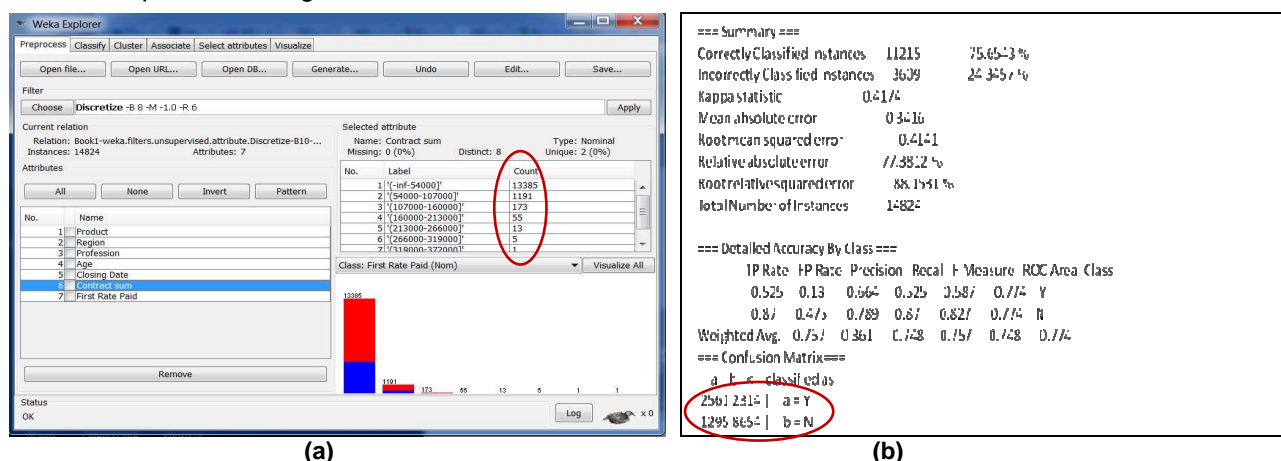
Weka Explorer

Preprocess | Classify | Cluster | Associate | Select attributes | Visualize

Open file... | Open URL... | Open DB... | Generate... | Undo | Edit... | Save...

Filter
Choose | Discretize -B 8 -M -1.0 -R 6 | Apply

Current relation
Relation: Book1-weka.filters.unsupervised.attribute.Discretize-B10-...
Instances: 14824 Attributes: 7

Attributes
All | None | Invert | Pattern

| No. | Name |
|---|---|
| 1 | Product |
| 2 | Region |
| 3 | Profession |
| 4 | Age |
| 5 | Closing Date |
| 6 | Contract sum |
| 7 | First Rate Paid |

Remove

Selected attribute
Name: Contract sum Type: Nominal
Missing: 0 (0%) Distinct: 8 Unique: 2 (0%)

| No. | Label | Count |
|---|---|---|
| 1 | '(-inf-54000]' | 13385 |
| 2 | '(54000-107000]' | 1191 |
| 3 | '(107000-160000]' | 173 |
| 4 | '(160000-213000]' | 55 |
| 5 | '(213000-266000]' | 13 |
| 6 | '(266000-319000]' | 5 |
| 7 | '(319000-372000]' | 1 |

Class: First Rate Paid (Nom) | Visualize All

13385
1191 173 55 13 5 1 1

Status
OK
Log x 0

(a)

=== Summary ===
Correctly Classified Instances 11215 75.6543 %
Incorrectly Classified Instances 3609 24.3457 %
Kappa statistic 0.4174
Mean absolute error 0.3416
Root mean squared error 0.4141
Relative absolute error 77.3812 %
Root relative squared error 88.1531 %
Total Number of Instances 14824

=== Detailed Accuracy By Class ===
TP Rate FP Rate Precision Recall F-Measure ROC Area Class
0.525 0.13 0.664 0.525 0.587 0.774 Y
0.87 0.475 0.789 0.87 0.827 0.774 N
Weighted Avg. 0.757 0.361 0.748 0.757 0.748 0.774
=== Confusion Matrix ===
a b <-- classified as
2561 2314 | a = Y
1295 8654 | b = N

(b)